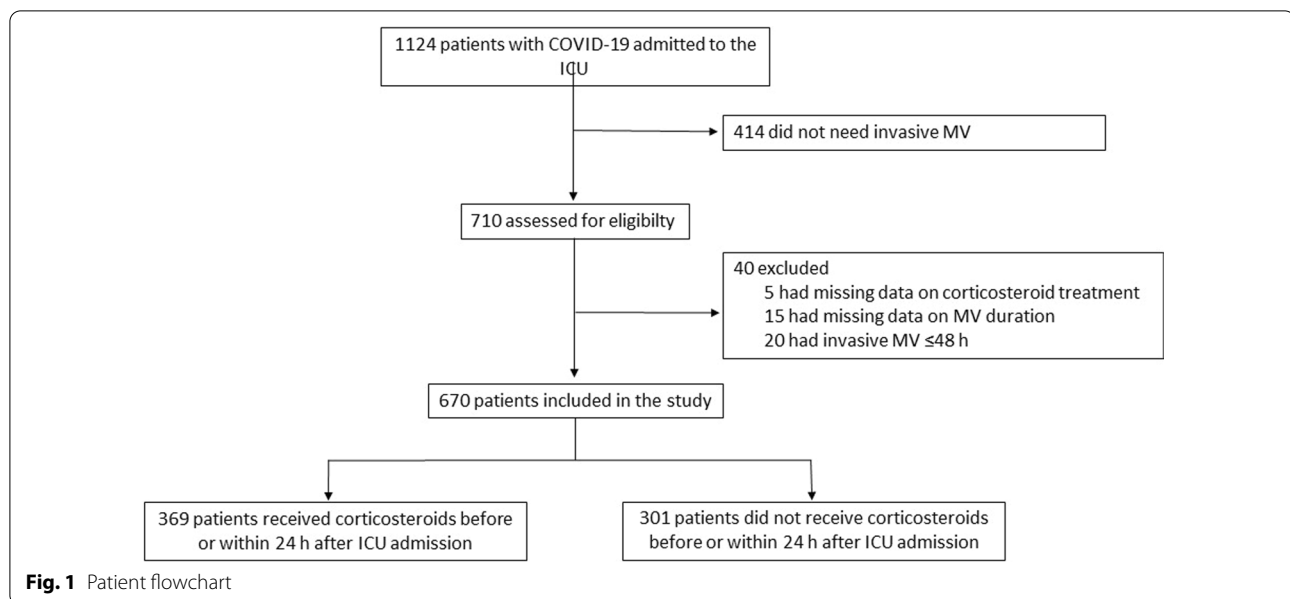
1124 patients with COVID-19 admitted to the ICU

414 did not need invasive MV

710 assessed for eligibilty

40 excluded
5 had missing data on corticosteroid treatment
15 had missing data on MV duration
20 had invasive MV ≤48 h

670 patients included in the study

369 patients received corticosteroids before or within 24 h after ICU admission

301 patients did not receive corticosteroids before or within 24 h after ICU admission

**Fig. 1** Patient flowchart